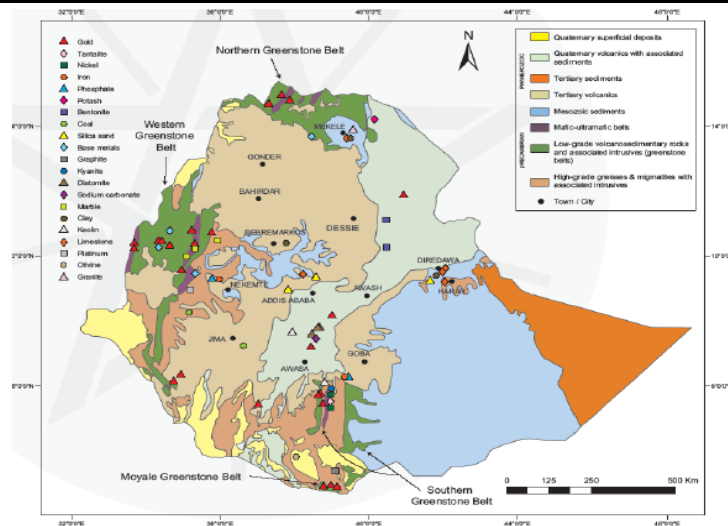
32°0'0"E
36°0'0"E
40°0'0"E
44°0'0"E
48°0'0"E

Northern Greenstone Belt

N

Gold
Tantalite
Nickel
Iron
Phosphate
Potash
Bentonite
Coal
Silica sand
Base metals
Graphite
Kyanite
Diatomite
Sodium carbonate
Marble
Clay
Kaolin
Limestone
Platinum
Olivine
Granite

Western Greenstone Belt

PHANEROZOIC
Quaternary superficial deposits
Quaternary volcanics with associated sediments
Tertiary sediments
Tertiary volcanics
Mesozoic sediments
PRECAMBRIAN
Mafic-ultramafic belts
Low-grade volcanosedimentary rocks and associated intrusives (greenstone belts)
High-grade gneisses & migmatites with associated intrusives
Town / City

MEKELE
GONDER
BAHIRDAR
DEBREMARKOS
DESSIE
NEKEMTE
ADDIS ABABA
AWASH
DIREDAWA
HARAR
JIMA
GOBA
AWASA

14°0'0"N
10°0'0"N
6°0'0"N

Moyale Greenstone Belt

Southern Greenstone Belt

0 125 250 500 Km